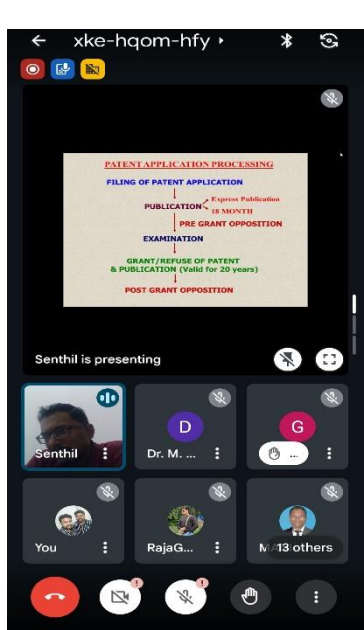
xke-hqom-hfy ›

PATENT APPLICATION PROCESSING

FILING OF PATENT APPLICATION

PUBLICATION

Express Publication

18 MONTH

PRE GRANT OPPOSITION

EXAMINATION

GRANT/REFUSE OF PATENT & PUBLICATION (Valid for 20 years)

POST GRANT OPPOSITION

Senthil is presenting

D

G

Senthil

Dr. M. ...

...

You

RajaG...

M 13 others